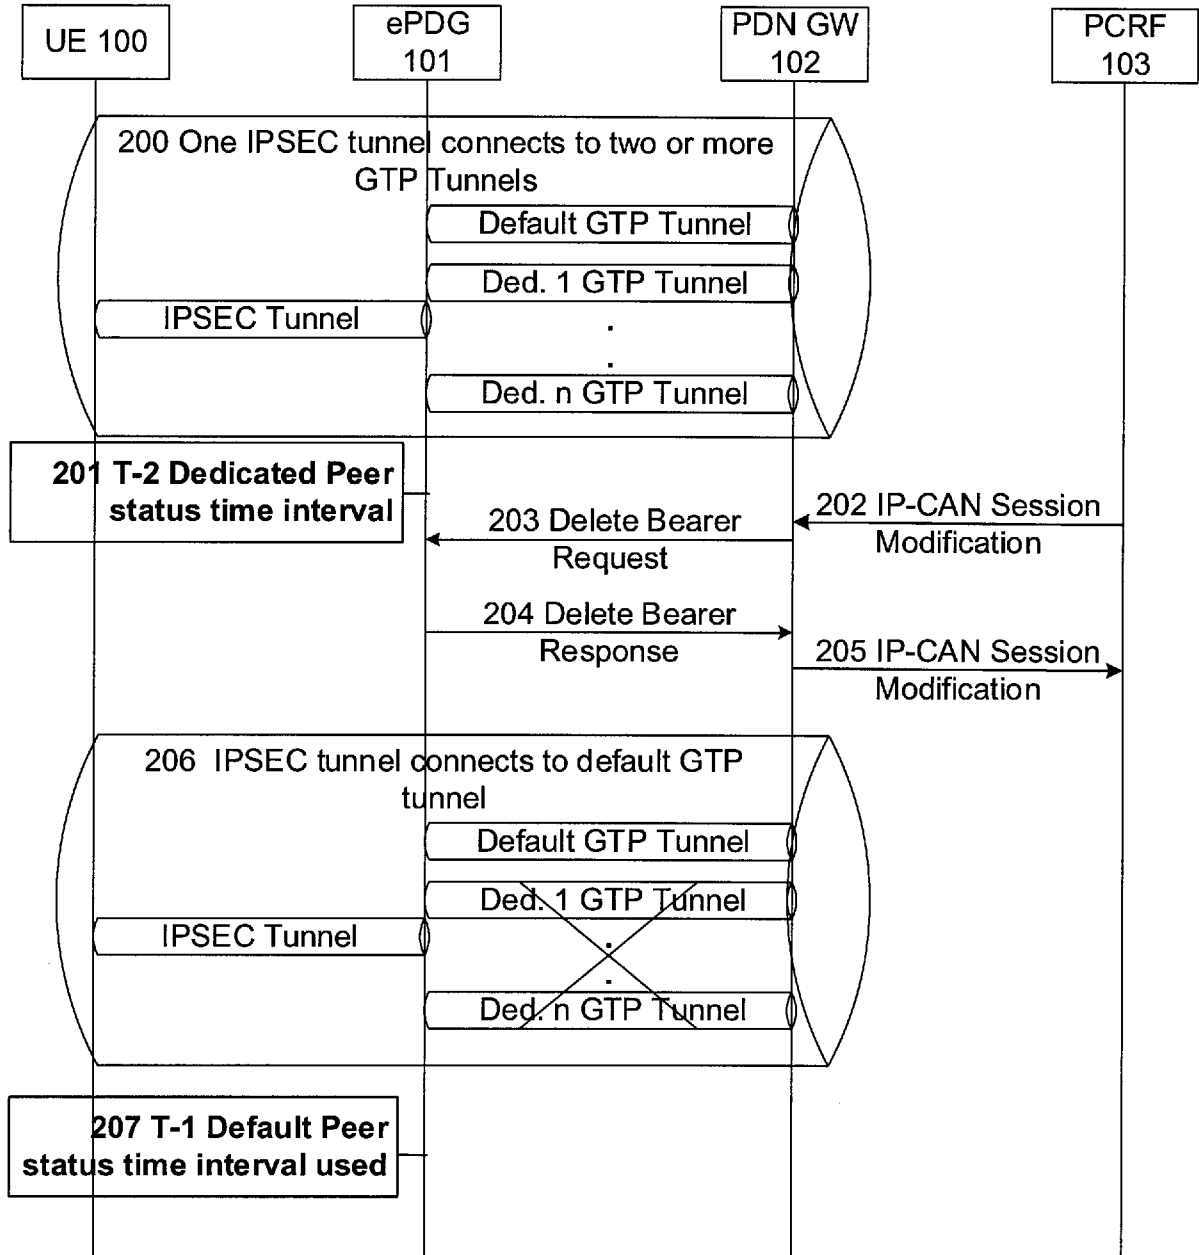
UE 100

ePDG 101

PDN GW 102

PCRF 103

200 One IPSEC tunnel connects to two or more GTP Tunnels

Default GTP Tunnel

Ded. 1 GTP Tunnel

IPSEC Tunnel

.

.

Ded. n GTP Tunnel

201 T-2 Dedicated Peer status time interval

202 IP-CAN Session Modification

203 Delete Bearer Request

204 Delete Bearer Response

205 IP-CAN Session Modification

206 IPSEC tunnel connects to default GTP tunnel

Default GTP Tunnel

Ded. 1 GTP Tunnel

IPSEC Tunnel

.

.

Ded. n GTP Tunnel

207 T-1 Default Peer status time interval used